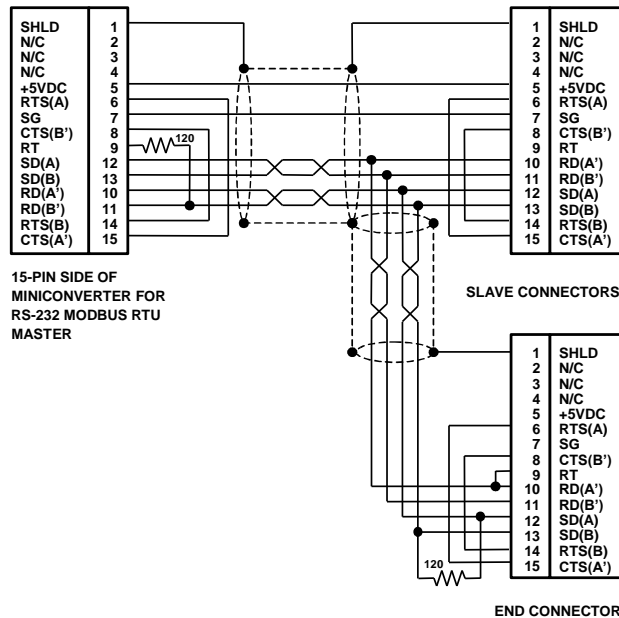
| SHLD | 1 |
|---|---|
| N/C | 2 |
| N/C | 3 |
| N/C | 4 |
| +5VDC | 5 |
| RTS(A) | 6 |
| SG | 7 |
| CTS(B') | 8 |
| RT | 9 |
| SD(A) | 12 |
| SD(B) | 13 |
| RD(A') | 10 |
| RD(B') | 11 |
| RTS(B) | 14 |
| CTS(A') | 15 |

120

15-PIN SIDE OF MINICONVERTER FOR RS-232 MODBUS RTU MASTER

| 1 | SHLD |
|---|---|
| 2 | N/C |
| 3 | N/C |
| 4 | N/C |
| 5 | +5VDC |
| 6 | RTS(A) |
| 7 | SG |
| 8 | CTS(B') |
| 9 | RT |
| 10 | RD(A') |
| 11 | RD(B') |
| 12 | SD(A) |
| 13 | SD(B) |
| 14 | RTS(B) |
| 15 | CTS(A') |

SLAVE CONNECTORS

| 1 | SHLD |
|---|---|
| 2 | N/C |
| 3 | N/C |
| 4 | N/C |
| 5 | +5VDC |
| 6 | RTS(A) |
| 7 | SG |
| 8 | CTS(B') |
| 9 | RT |
| 10 | RD(A') |
| 11 | RD(B') |
| 12 | SD(A) |
| 13 | SD(B) |
| 14 | RTS(B) |
| 15 | CTS(A') |

120

END CONNECTOR